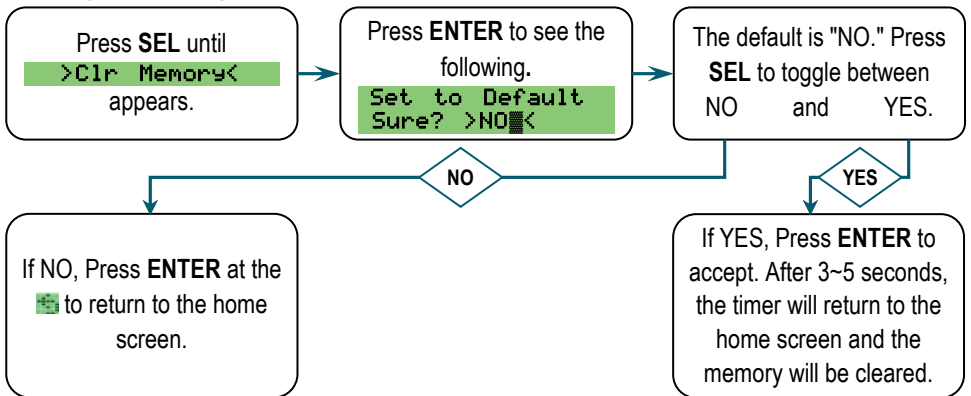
Press **SEL** until
>Clr Memory<
appears.

Press **ENTER** to see the following.
Set to Default
Sure? >NO▒<

The default is "NO." Press **SEL** to toggle between NO and YES.

NO

YES

If NO, Press **ENTER** at the ▒ to return to the home screen.

If YES, Press **ENTER** to accept. After 3~5 seconds, the timer will return to the home screen and the memory will be cleared.